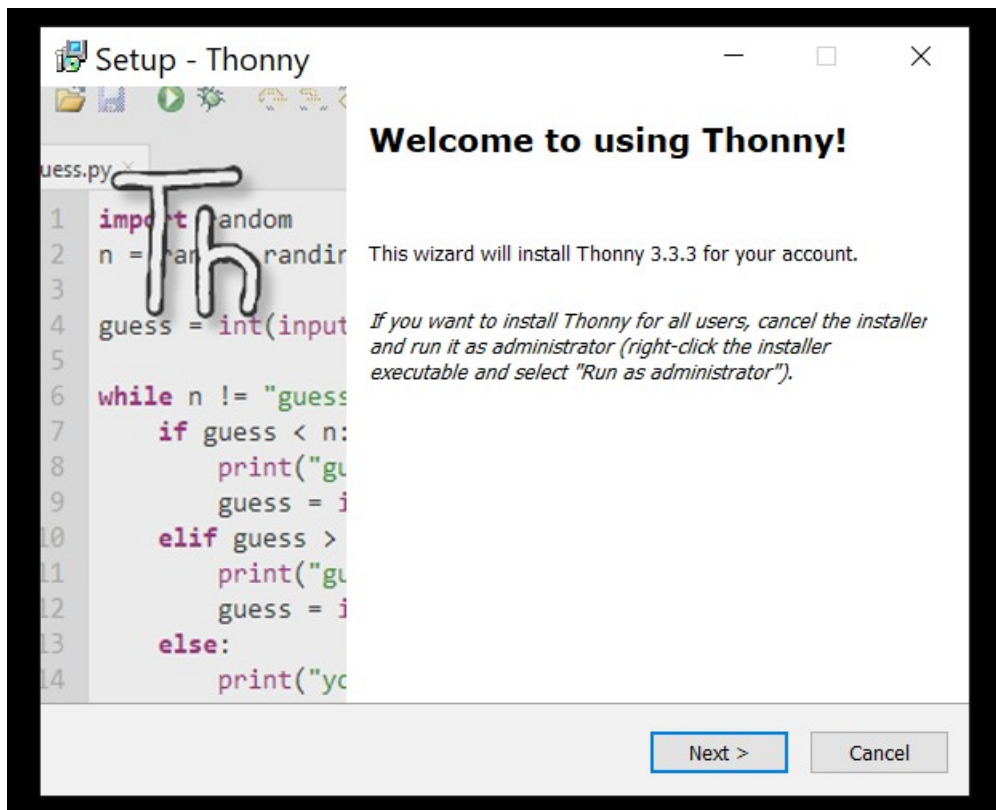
Setup - Thonny

uess.py ×

Th

1 impo t random
2 n = ran randir
3
4 guess = int(input
5
6 while n != "guess
7 if guess < n:
8 print("gu
9 guess = i
10 elif guess >
11 print("gu
12 guess = i
13 else:
14 print("yo

Welcome to using Thonny!

This wizard will install Thonny 3.3.3 for your account.

If you want to install Thonny for all users, cancel the installer and run it as administrator (right-click the installer executable and select "Run as administrator").

Next >

Cancel